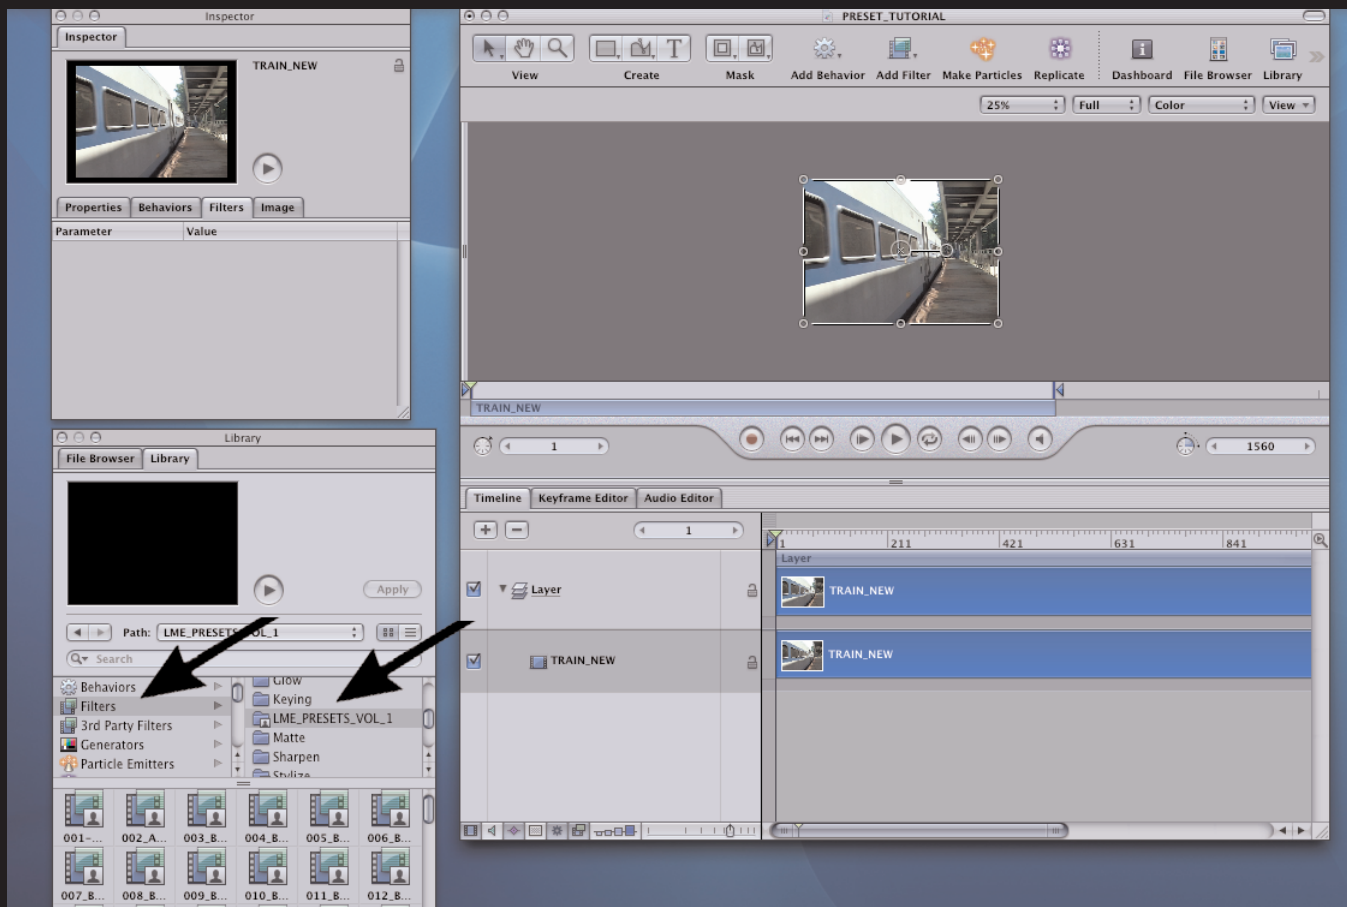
Inspector

Inspector

TRAIN_NEW

Properties Behaviors Filters Image

Parameter Value

Library

File Browser Library

Apply

Path: LME_PRESETS_VOL_1

Search

Behaviors
Filters
3rd Party Filters
Generators
Particle Emitters

Glow
Keying
LME_PRESETS_VOL_1
Matte
Sharpen
Stylize

001-... 002_A... 003_B... 004_B... 005_B... 006_B...
007_B... 008_B... 009_B... 010_B... 011_B... 012_B...

PRESET_TUTORIAL

View Create Mask Add Behavior Add Filter Make Particles Replicate Dashboard File Browser Library

25% Full Color View

TRAIN_NEW

1

1560

Timeline Keyframe Editor Audio Editor

1

1 211 421 631 841

Layer

Layer

TRAIN_NEW

TRAIN_NEW

TRAIN_NEW